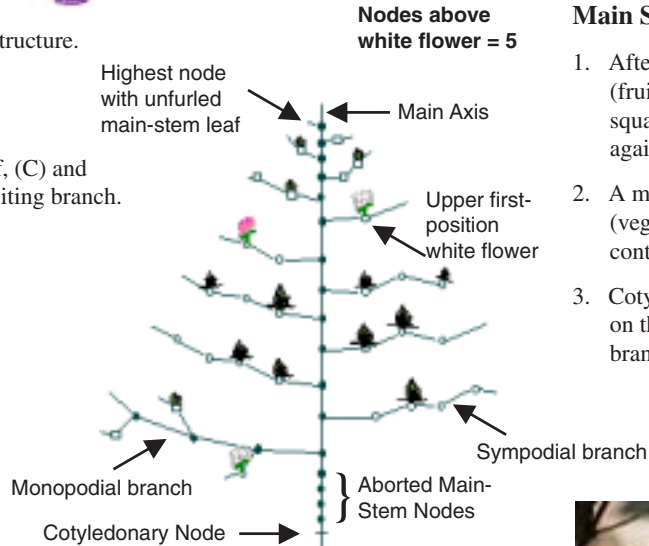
tructure.

f, (C) and
iting branch.

Nodes above white flower = 5

Highest node with unfurled main-stem leaf

Main Axis

Upper first-position white flower

Sympodial branch

Monopodial branch

Aborted Main-Stem Nodes

Cotyledonary Node

Main S

1. Afte
(frui
squa
agai

2. A m
(veg
cont

3. Coty
on th
bran